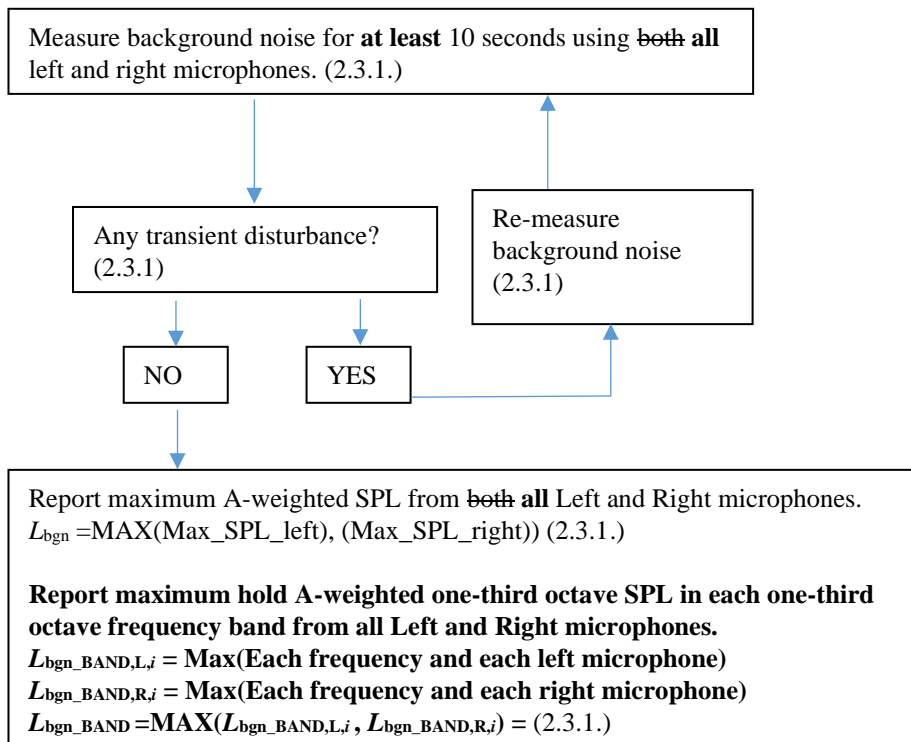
Measure background noise for **at least** 10 seconds using ~~both~~ **all** left and right microphones. (2.3.1.)

Any transient disturbance? (2.3.1)

Re-measure background noise (2.3.1)

NO

YES

Report maximum A-weighted SPL from ~~both~~ **all** Left and Right microphones. $L_{bgn}$ =MAX(Max_SPL_left), (Max_SPL_right)) (2.3.1.)

**Report maximum hold A-weighted one-third octave SPL in each one-third octave frequency band from all Left and Right microphones.**
$L_{bgn\_BAND,L,i}$ **= Max(Each frequency and each left microphone)**
$L_{bgn\_BAND,R,i}$ **= Max(Each frequency and each right microphone)**
$L_{bgn\_BAND}$ **=MAX(**$L_{bgn\_BAND,L,i}$ **,** $L_{bgn\_BAND,R,i}$**)** = (2.3.1.)